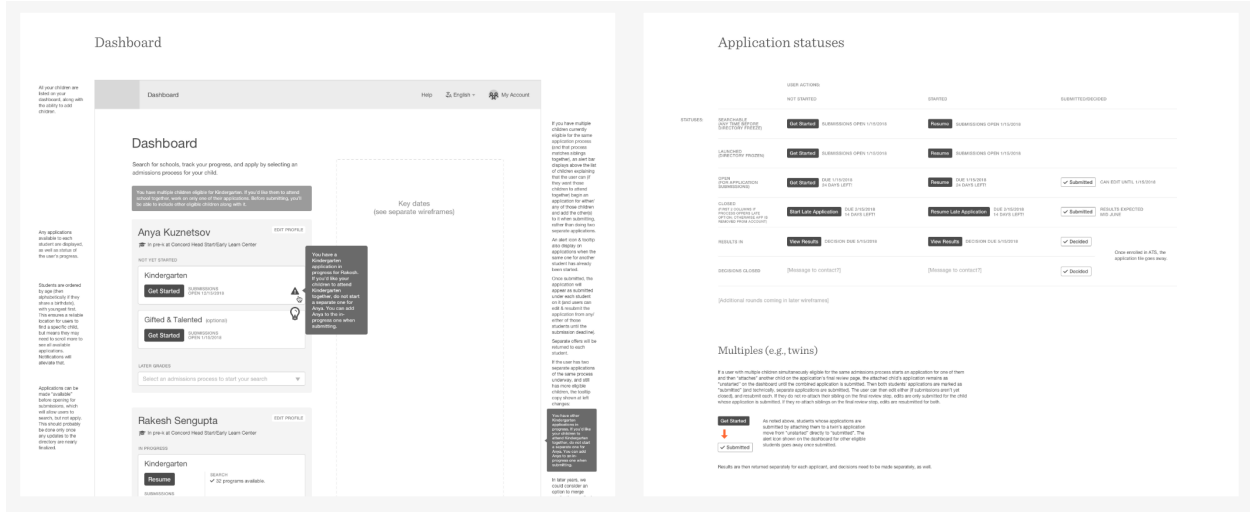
Dashboard

All your children are listed on your dashboard, along with the ability to add children.

Any applications available to each student are displayed, as well as status of the user's progress.

Students are ordered by age (then alphabetically if they share a birthday), with youngest first. This ensures a notable location for users to find a specific child, but means they may need to scroll more to see all available applications. Notifications will alleviate that.

Applications can be made "available" before opening for submissions, which will allow users to search, but not apply. This should probably be done only once any updates to the directory are nearly finalized.

Dashboard

Help English My Account

Dashboard

Search for schools, track your progress, and apply by selecting an admissions process for your child.

You have multiple children eligible for Kindergarten. If you'd like them to attend school together, work on only one of their applications. Before submitting, you'll be able to include other eligible children along with it.

Key dates
(see separate wireframes)

Anya Kuznetsov
EDIT PROFILE
In pre-k at Concord Head Start/Early Learn Center

NOT YET STARTED

Kindergarten
Get Started SUBMISSIONS OPEN 1/11/2018

You have a Kindergarten application in progress for Rakesh. If you'd like your children to attend Kindergarten together, do not start a separate one for Anya. You can add Anya to the in-progress one when submitting.

Gifted & Talented (optional)
Get Started SUBMISSIONS OPEN 1/15/2018

LATER GRADES
Select an admissions process to start your search

Rakesh Sengupta
EDIT PROFILE
In pre-k at Concord Head Start/Early Learn Center

IN PROGRESS

Kindergarten
Resume
SEARCH
✓ 32 programs available.
SUBMISSIONS

You have other Kindergarten applications in progress. If you'd like your children to attend Kindergarten together, do not start a separate one for Anya. You can add Anya to an in-progress one when submitting.

If you have multiple children currently eligible for the same application process (and that process matches siblings together), an alert bar displays above the list of children explaining that the user can if they want those children to attend together) begin an application for either any of those children and add the other(s) to it when submitting, rather than doing two separate applications.

An alert icon & tooltip also display on applications when the same one for another student has already been started.

Once submitted, the application will appear as submitted under each student on it (and users can edit & resubmit the application from any) either of those students until the submission deadline).

Separate offers will be returned to each student.

If the user has two separate applications of the same process underway, and still has more eligible children, the tooltip may show at left changes.

In later years, we could consider an option to merge

Application statuses

USER ACTIONS

| STATUSES | | NOT STARTED | DRAFTED | SUBMITTED/DECIDED |
|---|---|---|---|---|
| | SEARCHABLE (NOT TIME BEFORE DIRECTORY FROZEN) | Get Started SUBMISSIONS OPEN 1/15/2018 | Resume SUBMISSIONS OPEN 1/15/2018 | |
| | LAUNCHED (DIRECTORY FROZEN) | Get Started SUBMISSIONS OPEN 1/15/2018 | Resume SUBMISSIONS OPEN 1/15/2018 | |
| | OPEN (FOR APPLICATION SUBMISSIONS) | Get Started DUE 1/15/2018 24 DAYS LEFT! | Resume DUE 1/15/2018 24 DAYS LEFT! | ✓ Submitted CAN EDIT UNTIL 1/15/2018 |
| | CLOSED | Start Late Application DUE 2/15/2018 14 DAYS LEFT! | Resume Late Application DUE 2/15/2018 14 DAYS LEFT! | ✓ Submitted RESULTS EXPECTED MID JUNE |
| | RESULTS IN | View Results DECISION DUE 5/15/2018 | View Results DECISION DUE 5/15/2018 | ✓ Decided |
| | DECISIONS CLOSED | [Message to contact?] | [Message to contact?] | ✓ Decided |

Once enrolled in ATS, the application line goes away.

[Additional rounds coming in later wireframes]

Multiples (e.g., twins)

If a user with multiple children simultaneously eligible for the same admissions process starts an application for one of them and then "attaches" another child on the application's final review page, the attached child's application remains as "unstarted" on the dashboard until the combined application is submitted. Then both students' applications are marked as "submitted" (and technically, separate applications are submitted). The user can then edit either (if submissions aren't yet closed), and resubmit each. If they do not re-attach their sibling on the final review step, edits are only submitted for the child whose application is submitted. If they re-attach siblings on the final review step, edits are resubmitted for both.

Get Started
✓ Submitted

As noted above, students whose applications are submitted by attaching them to a twin's application move from "unstarted" directly to "submitted". The alert icon shown on the dashboard for other eligible students goes away once submitted.

Results are then returned separately for each applicant, and decisions need to be made separately, as well.